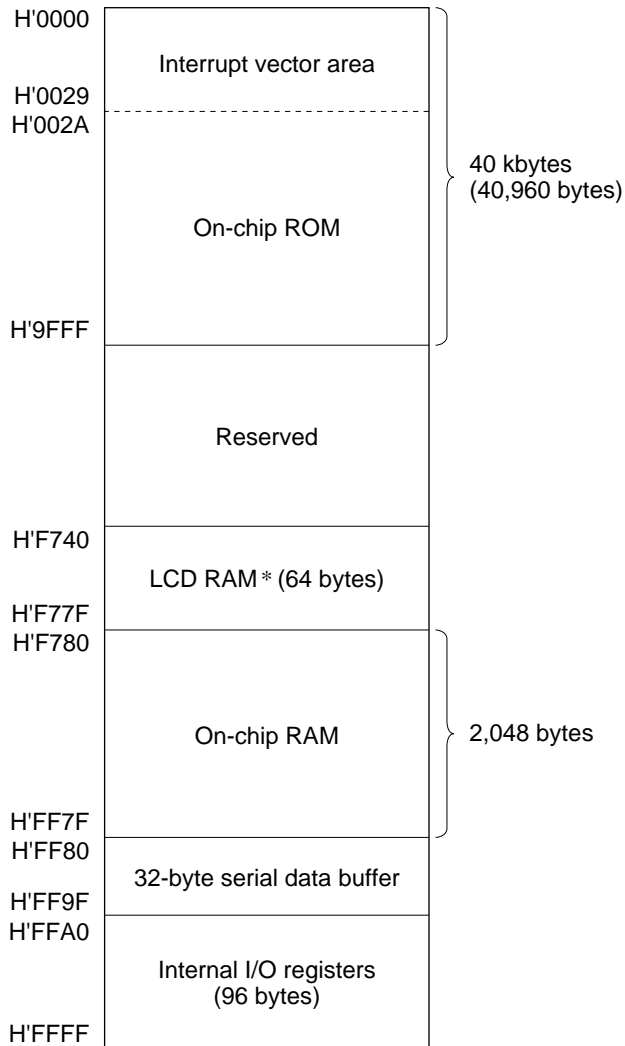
H'0000

Interrupt vector area

H'0029
H'002A

40 kbytes
(40,960 bytes)

On-chip ROM

H'9FFF

Reserved

H'F740

LCD RAM * (64 bytes)

H'F77F
H'F780

On-chip RAM

2,048 bytes

H'FF7F
H'FF80

32-byte serial data buffer

H'FF9F
H'FFA0

Internal I/O registers
(96 bytes)

H'FFFF